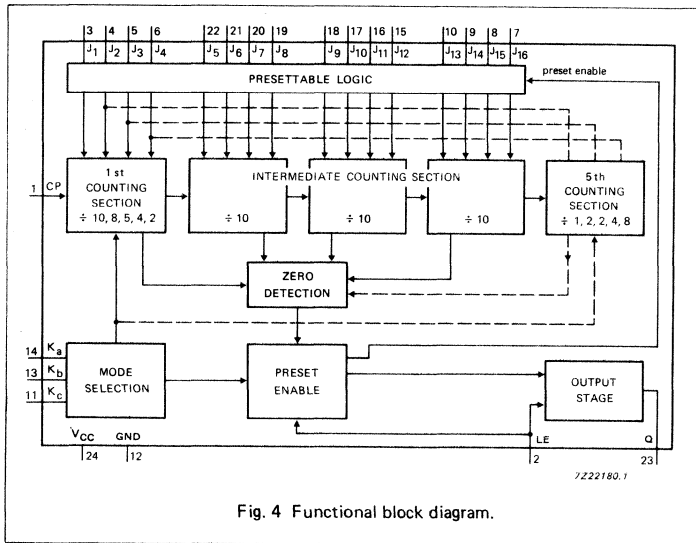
3 4 5 6 22 21 20 19 18 17 16 15 10 9 8 7

$J_1$ $J_2$ $J_3$ $J_4$ $J_5$ $J_6$ $J_7$ $J_8$ $J_9$ $J_{10}$ $J_{11}$ $J_{12}$ $J_{13}$ $J_{14}$ $J_{15}$ $J_{16}$

PRESETTABLE LOGIC

preset enable

1 CP

1 st COUNTING SECTION ÷ 10, 8, 5, 4, 2

INTERMEDIATE COUNTING SECTION

÷ 10

÷ 10

÷ 10

5 th COUNTING SECTION ÷ 1, 2, 2, 4, 8

ZERO DETECTION

14 $K_a$

13 $K_b$

11 $K_c$

MODE SELECTION

PRESET ENABLE

OUTPUT STAGE

$V_{CC}$ 24

GND 12

LE 2

Q 23

7Z22180.1

Fig. 4 Functional block diagram.